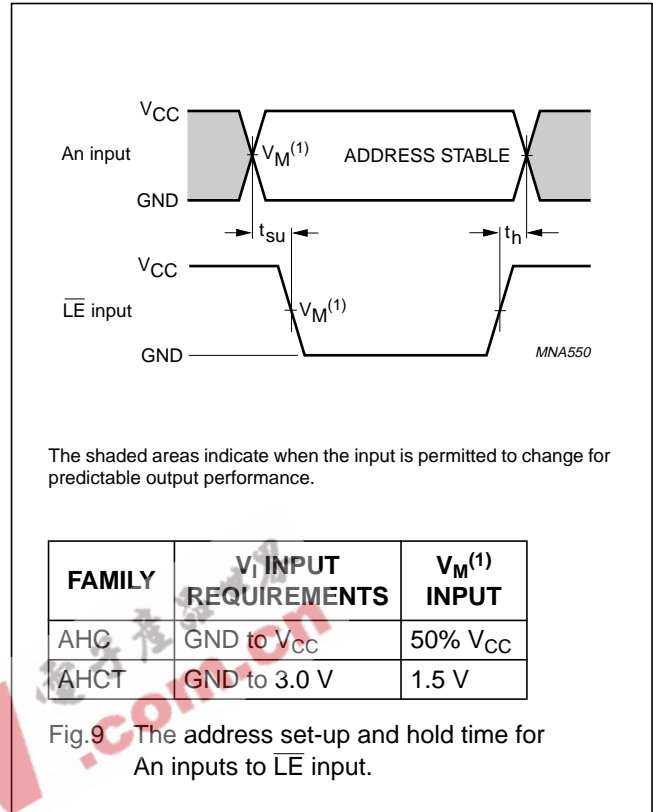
$V_{CC}$

An input

$V_M^{(1)}$

ADDRESS STABLE

GND

$t_{su}$

$t_h$

$V_{CC}$

$\overline{LE}$ input

$V_M^{(1)}$

GND

MNA550

The shaded areas indicate when the input is permitted to change for predictable output performance.

| FAMILY | $V_I$ INPUT REQUIREMENTS | $V_M^{(1)}$ INPUT |
|---|---|---|
| AHC | GND to $V_{CC}$ | 50% $V_{CC}$ |
| AHCT | GND to 3.0 V | 1.5 V |

Fig.9 The address set-up and hold time for An inputs to $\overline{LE}$ input.

.com.cn